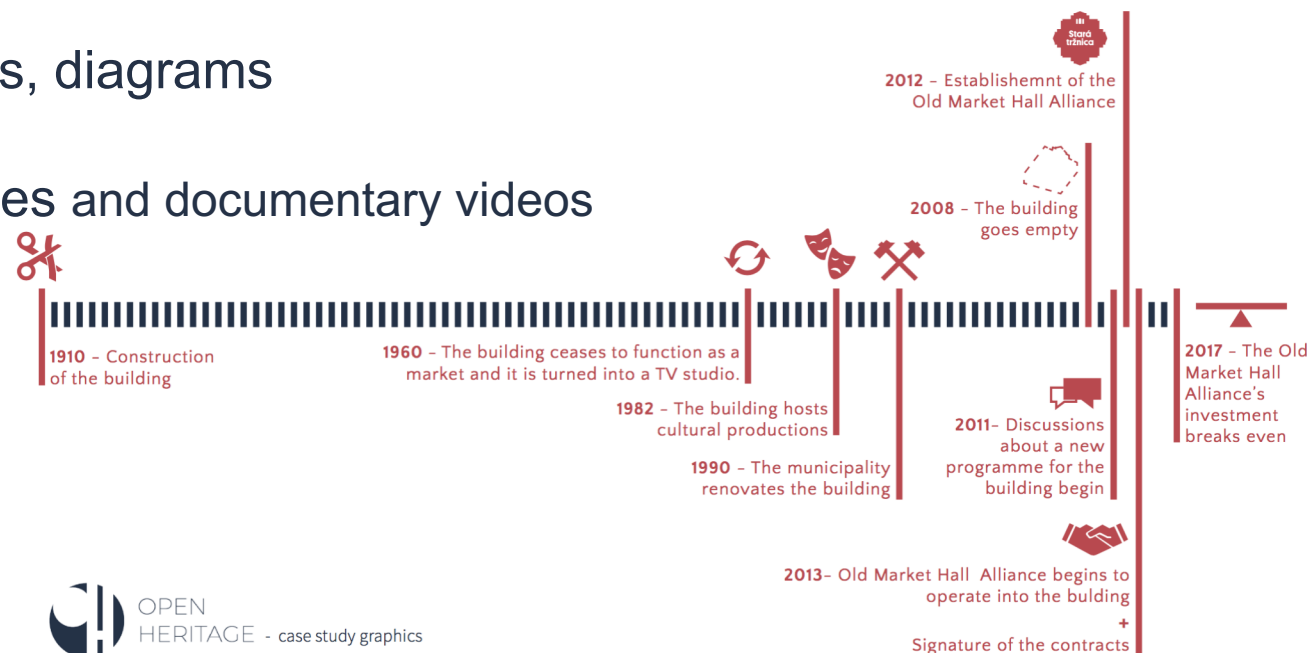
s, diagrams

es and documentary videos

Stará tržnica

2012 – Establishemnt of the Old Market Hall Alliance

2008 – The building goes empty

1910 – Construction of the building

1960 – The building ceases to function as a market and it is turned into a TV studio.

1982 – The building hosts cultural productions

1990 – The municipality renovates the building

2011– Discussions about a new programme for the building begin

2017 – The Old Market Hall Alliance's investment breaks even

2013– Old Market Hall Alliance begins to operate into the bulding
+
Signature of the contracts

OPEN HERITAGE - case study graphics